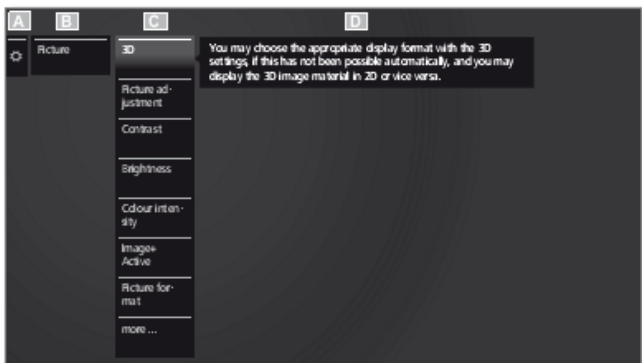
A B C D

Picture

3D

Picture adjustment

Contrast

Brightness

Colour intensity

Image+ Active

Picture format

more ...

You may choose the appropriate display format with the 3D settings, if this has not been possible automatically, and you may display the 3D image material in 2D or vice versa.